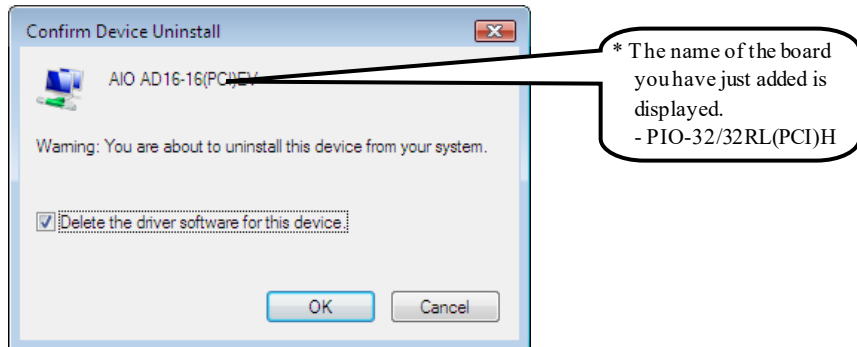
Confirm Device Uninstall

AIO AD16-16(PCI)EV

Warning: You are about to uninstall this device from your system.

Delete the driver software for this device.

OK

Cancel

* The name of the board you have just added is displayed.
- PIO-32/32RL(PCI)H